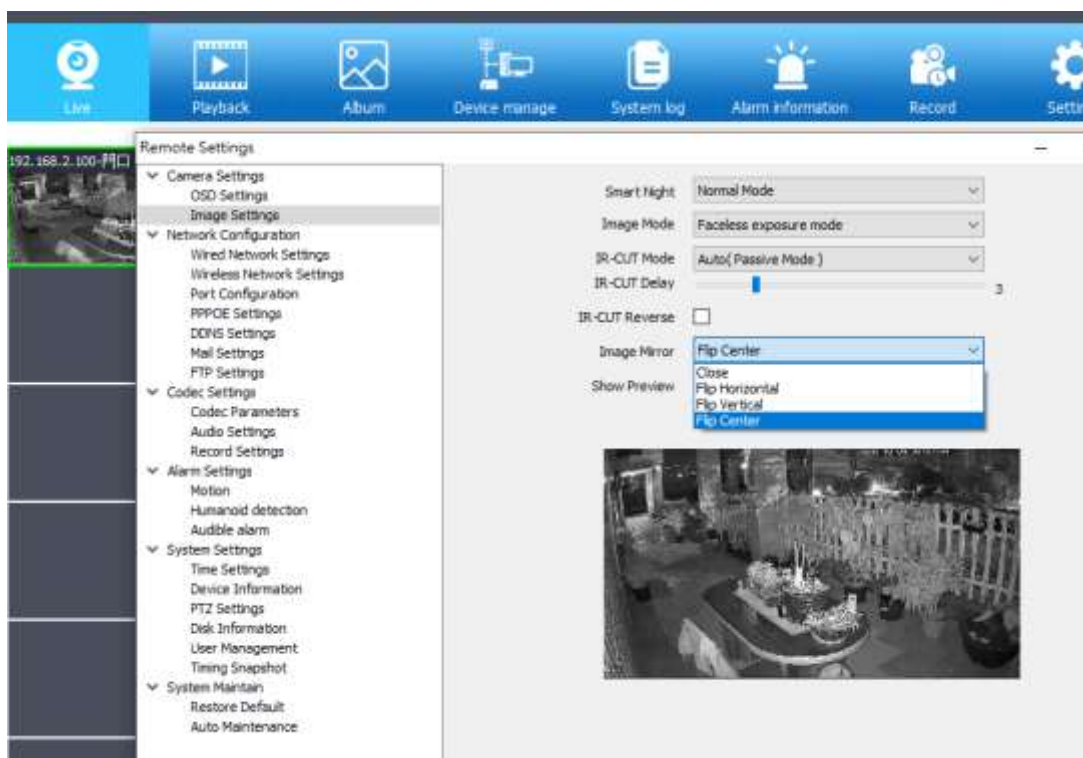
Live
Playback
Album
Device manage
System log
Alarm information
Record
Setti

192.168.2.100-門口

Remote Settings
—

Camera Settings
OSD Settings
Image Settings
Network Configuration
Wired Network Settings
Wireless Network Settings
Port Configuration
PPPOE Settings
DDNS Settings
Mail Settings
FTP Settings
Codec Settings
Codec Parameters
Audio Settings
Record Settings
Alarm Settings
Motion
Humanoid detection
Audible alarm
System Settings
Time Settings
Device Information
PTZ Settings
Disk Information
User Management
Timing Snapshot
System Maintain
Restore Default
Auto Maintenance

Smart Night Normal Mode
Image Mode Faceless exposure mode
IR-CUT Mode Auto( Passive Mode )
IR-CUT Delay 3
IR-CUT Reverse
Image Mirror Flip Center
Close
Flip Horizontal
Flip Vertical
Flip Center
Show Preview